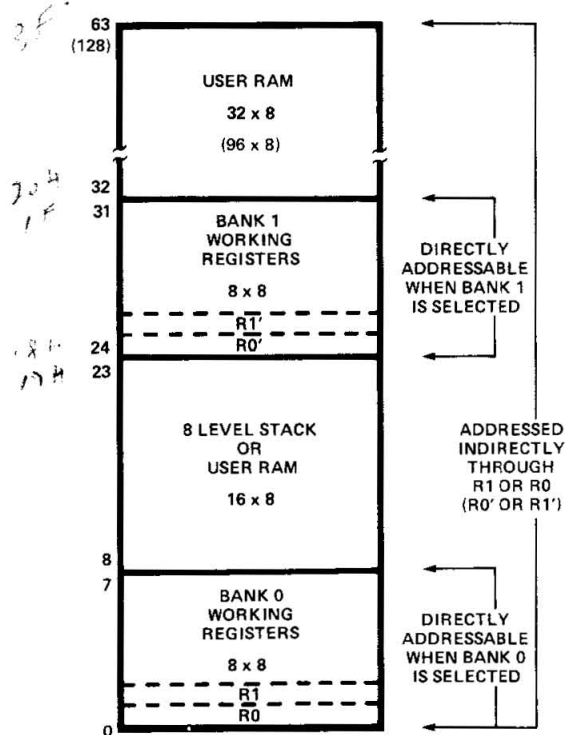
3F
63
(128)

USER RAM
32 x 8
(96 x 8)

20H
32
1F
31

BANK 1
WORKING
REGISTERS
8 x 8
R1'
R0'

DIRECTLY
ADDRESSABLE
WHEN BANK 1
IS SELECTED

18H
24
17H
23

8 LEVEL STACK
OR
USER RAM
16 x 8

ADDRESSED
INDIRECTLY
THROUGH
R1 OR R0
(R0' OR R1')

8
7

BANK 0
WORKING
REGISTERS
8 x 8
R1
R0

DIRECTLY
ADDRESSABLE
WHEN BANK 0
IS SELECTED

0